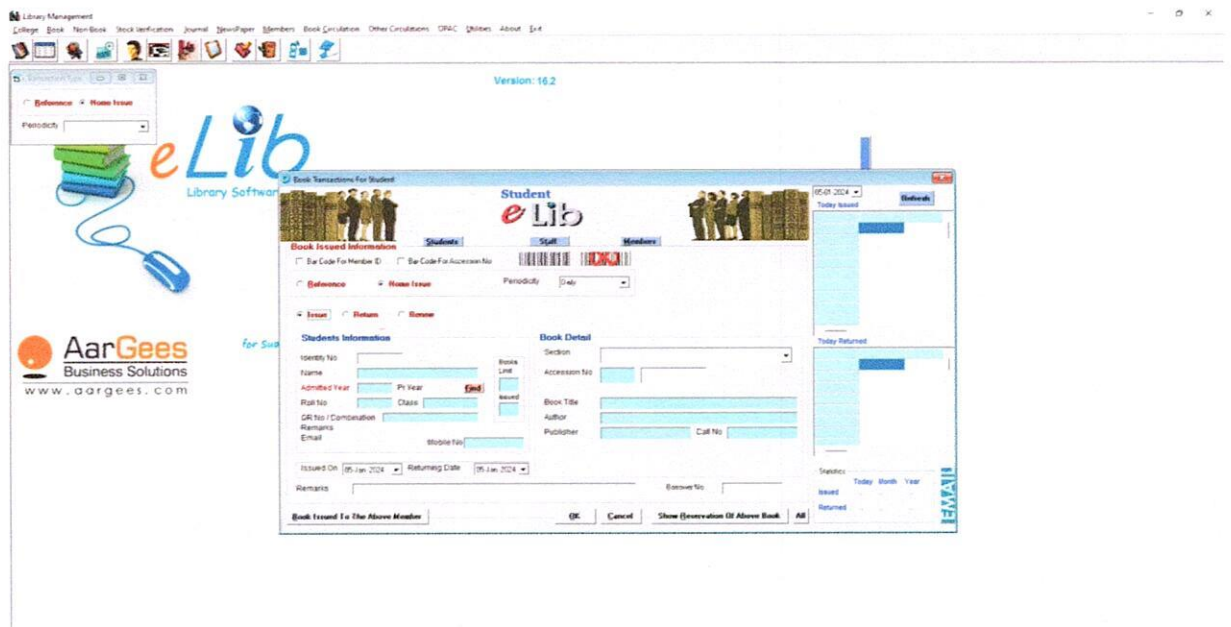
Library Management
College Book Non Book Stock Verification Journal NewsPaper Members Book Circulation Other Circulations OPAC Utilities About Exit

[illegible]
Reference Home Issue
Periodicity

Version: 16.2

eLib
Library Softwar

AarGees
Business Solutions
www.aargees.com

for Su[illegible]

Book Transactions For Student

Student
eLib

Book Issued Information
Students Staff Members
Bar Code For Member ID Bar Code For Accession No
Reference Home Issue Periodicity Daily
Issue Return Renew

Students Information
Identity No
Name
Admitted Year Pr Year Find
Roll No Class
GR No / Combination
Remarks
Email Mobile No
Books Limit
Issued

Book Detail
Section
Accession No
Book Title
Author
Publisher Call No

Issued On 05-Jan-2024 Returning Date 05-Jan-2024
Remarks Borrower No

Book Issued To The Above Member OK Cancel Show Reservation Of Above Book All

05-01-2024 Refresh
Today Issued
Today Returned

Statistics
Today Month Year
Issued
Returned